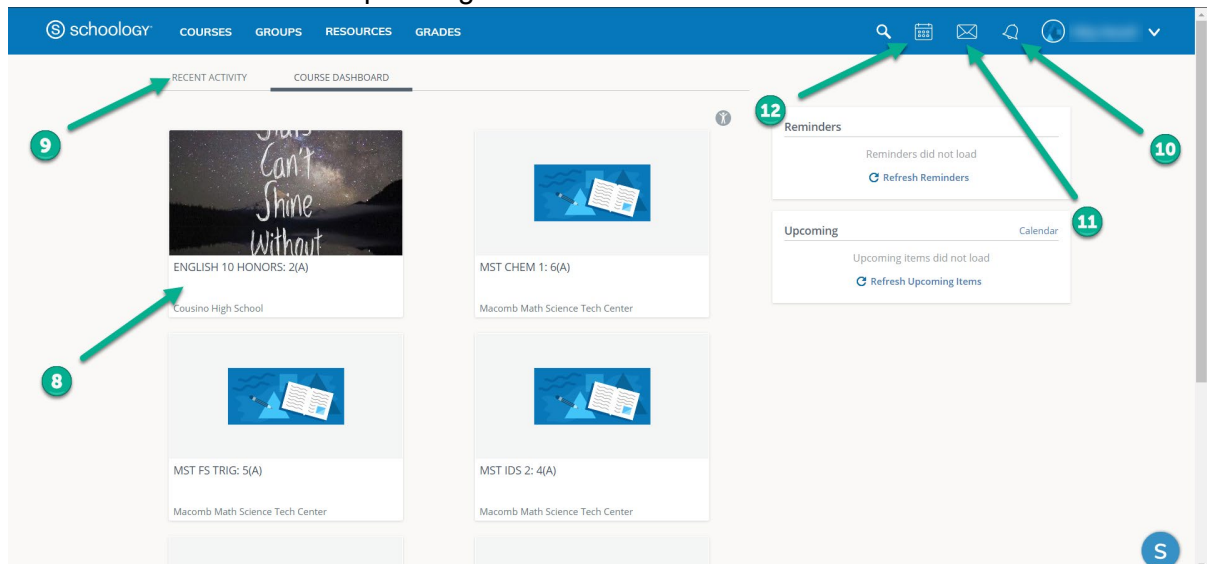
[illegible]

schoology COURSES GROUPS RESOURCES GRADES

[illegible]

RECENT ACTIVITY COURSE DASHBOARD

9

12

10

11

8

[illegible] Can't Shine Without

ENGLISH 10 HONORS: 2(A)

Cousino High School

MST CHEM 1: 6(A)

Macomb Math Science Tech Center

MST FS TRIG: 5(A)

Macomb Math Science Tech Center

MST IDS 2: 4(A)

Macomb Math Science Tech Center

Reminders

Reminders did not load

Refresh Reminders

Upcoming

Calendar

Upcoming items did not load

Refresh Upcoming Items

S